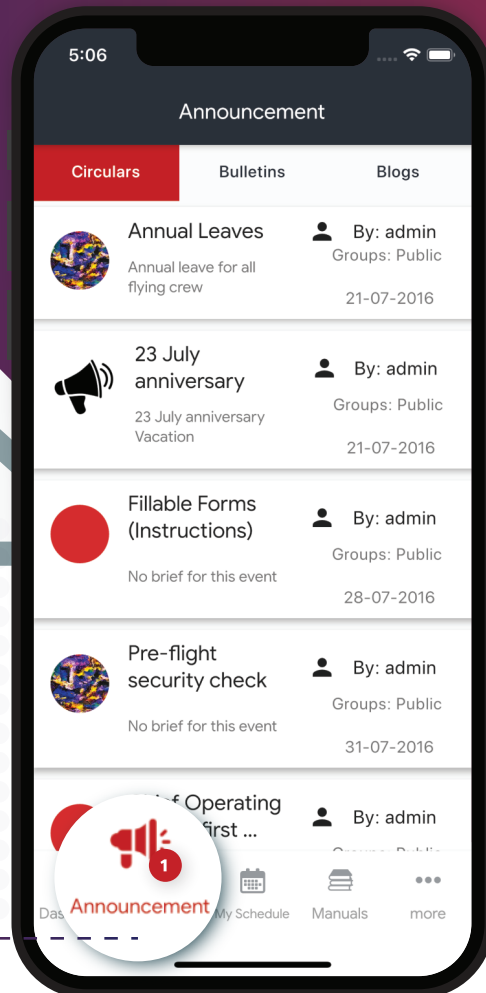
5:06

Announcement

Circulars | Bulletins | Blogs

Annual Leaves
Annual leave for all flying crew
By: admin
Groups: Public
21-07-2016

23 July anniversary
23 July anniversary Vacation
By: admin
Groups: Public
21-07-2016

Fillable Forms (Instructions)
No brief for this event
By: admin
Groups: Public
28-07-2016

Pre-flight security check
No brief for this event
By: admin
Groups: Public
31-07-2016

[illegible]f Operating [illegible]first ...
By: admin
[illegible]

1
Das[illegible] Announcement My Schedule Manuals more